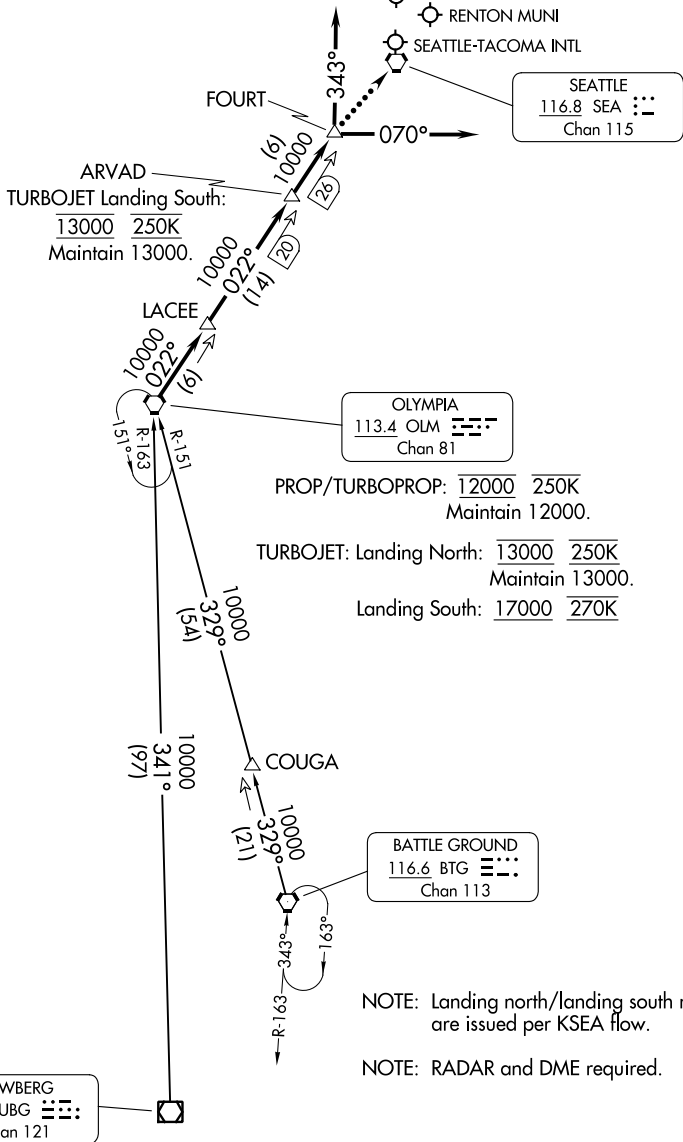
RENTON MUNI

SEATTLE-TACOMA INTL

SEATTLE
116.8 SEA
Chan 115

FOURT

343°

070°

(6)
10000

26

ARVAD
TURBOJET Landing South:
$\overline{13000}$ $\overline{250K}$
Maintain 13000.

10000
022°
(14)

20

LACEE

10000
022°
(6)

151°
R-163
R-151

OLYMPIA
113.4 OLM
Chan 81

PROP/TURBOPROP: $\overline{12000}$ $\overline{250K}$
Maintain 12000.

TURBOJET: Landing North: $\overline{13000}$ $\overline{250K}$
Maintain 13000.
Landing South: $\underline{17000}$ $\overline{270K}$

10000
329°
(54)

10000
341°
(97)

COUGA

10000
329°
(21)

BATTLE GROUND
116.6 BTG
Chan 113

343°
163°
R-163

NOTE: Landing north/landing south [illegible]
are issued per KSEA flow.

NOTE: RADAR and DME required.

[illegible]WBERG
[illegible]UBG
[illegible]an 121